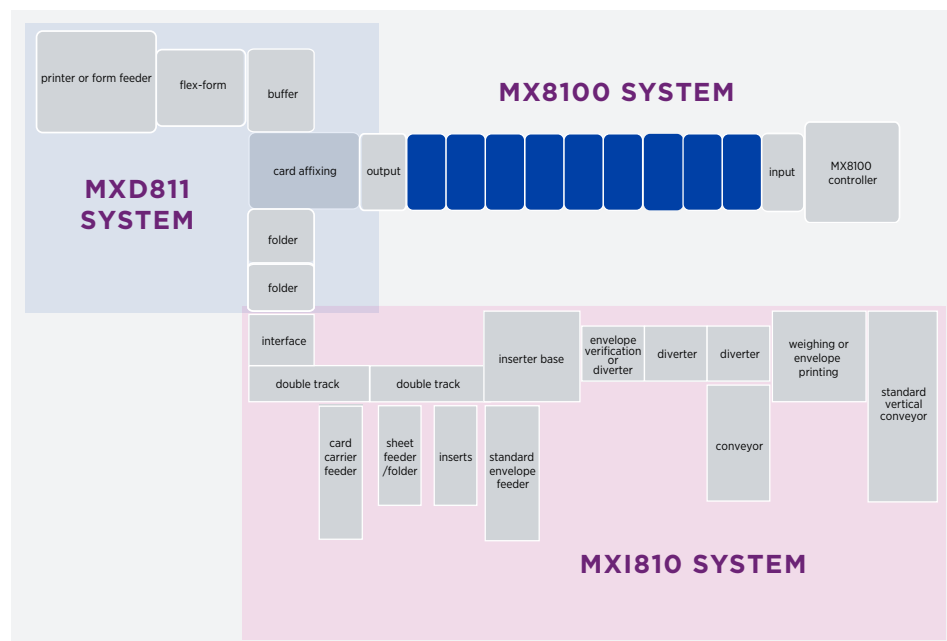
printer or form feeder

flex-form

buffer

MX8100 SYSTEM

card affixing

output

input

MX8100 controller

MXD811 SYSTEM

folder

folder

interface

inserter base

envelope verification or diverter

diverter

diverter

weighing or envelope printing

standard vertical conveyor

double track

double track

card carrier feeder

sheet feeder /folder

inserts

standard envelope feeder

conveyor

MXI810 SYSTEM